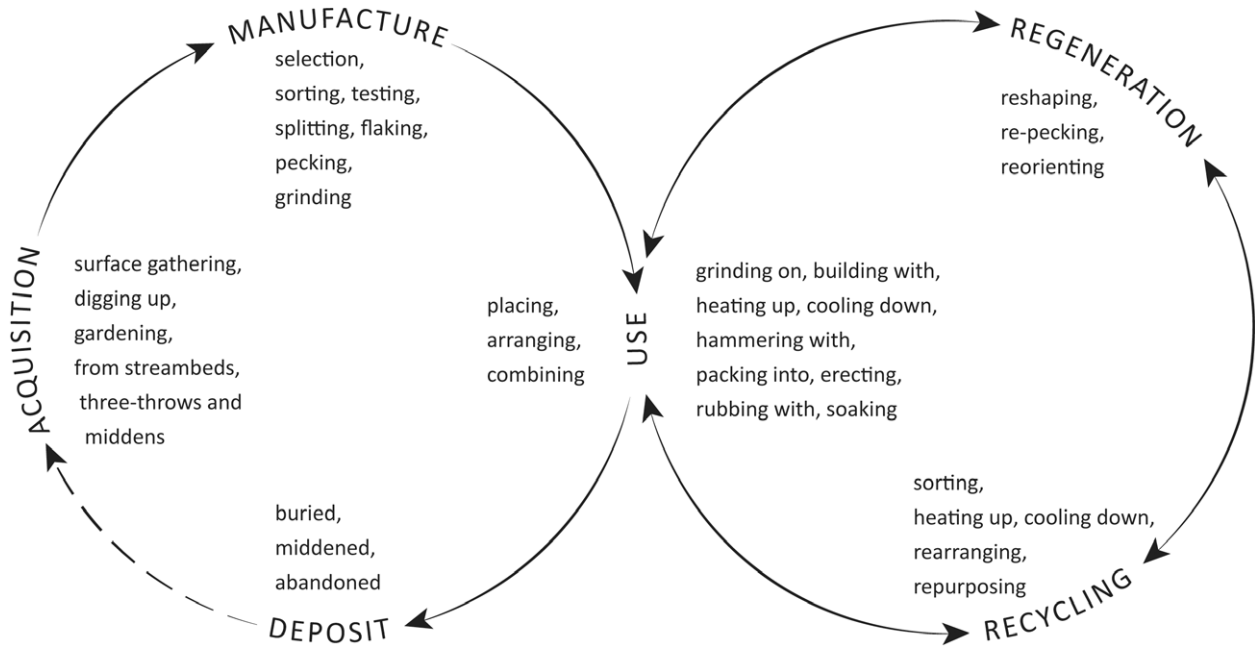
MANUFACTURE

selection,
sorting, testing,
splitting, flaking,
pecking,
grinding

REGENERATION

reshaping,
re-pecking,
reorienting

ACQUISITION

surface gathering,
digging up,
gardening,
from streambeds,
three-throws and
middens

placing,
arranging,
combining

USE

grinding on, building with,
heating up, cooling down,
hammering with,
packing into, erecting,
rubbing with, soaking

sorting,
heating up, cooling down,
rearranging,
repurposing

RECYCLING

buried,
middened,
abandoned

DEPOSIT